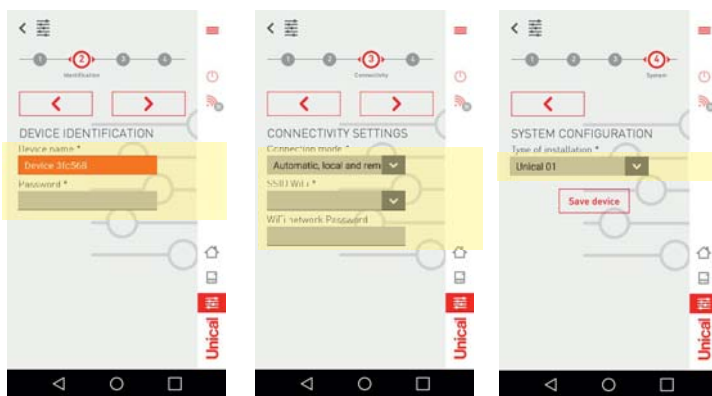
1 2 3 4
Identification

DEVICE IDENTIFICATION
Device name *
Device 3fc568
Password *

Unical

1 2 3 4
Connectivity

CONNECTIVITY SETTINGS
Connection mode *
Automatic, local and rem
SSID WiFi *
WiFi network Password

Unical

1 2 3 4
System

SYSTEM CONFIGURATION
Type of installation *
Unical 01
Save device

Unical